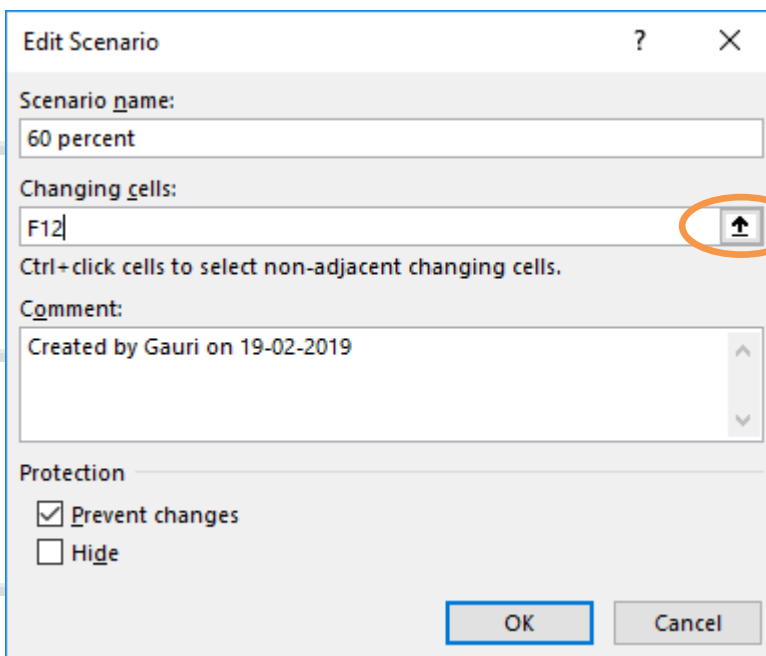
Edit Scenario

?

Scenario name:

60 percent

Changing cells:

F12

Ctrl+click cells to select non-adjacent changing cells.

Comment:

Created by Gauri on 19-02-2019

Protection

Prevent changes

Hide

OK

Cancel